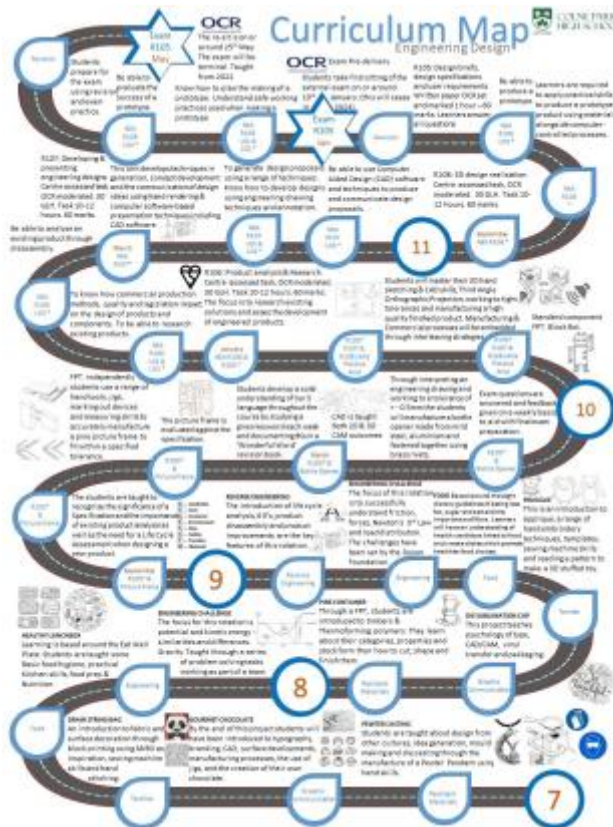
Curriculum Map
Engineering Design

OCR

Exam R105 May

Revision

Students prepare for the exam using revision and exam practice.

Be able to evaluate the Success of a prototype

The re-sit is on or around 25th May. The paper will be terminal. Taught from 2022

Know how to plan the making of a prototype. Understand safe working practices used when making a prototype

OCR Exam Pro delivers

Students take first sitting of the external exam on or around 19th January. Ofsted will assess R105

R105 Design briefs, design specifications and user requirements. Written paper OCR set and marked 1 hour – 60 marks. Learners answer all questions

Be able to produce a prototype

Learners are required to produce a prototype to be produced in prototype product using materials and a suitable mechanism in a product

Exam R105 Jan

R101: Developing & presenting engineering designs. Centre assessed task OCR moderated. 30 GLH. Task 10-12 hours. 60 marks.

This unit develops techniques in generation, concept development and the common national design ideas using hand rendering & computer software based presentation techniques including CAD software.

To generate design proposals using a range of techniques. Know how to develop designs using engineering drawing techniques and annotation.

Be able to use computer aided Design (CAD) software and techniques to produce and communicate design proposals.

R106: 3D design realisation Centre assessed task, OCR moderated. 30 GLH. Task 10-12 hours. 60 marks

11

Be able to analyse an existing product through disassembly.

To know how commercial production methods, quality and cost can impact on the design of products and components. To be able to research existing products.

R104: Product analysis & Research Centre assessed task, OCR moderated. 30 GLH. Task 10-12 hours. 60 marks. The focus is to research existing solutions and aspect the development of engineered products.

Students will master their 2D hand sketching & CAD skills, third angle Orthographic Projection, working to tight tolerances and manufacturing a high quality finished product. Manufacturing & Commercial processes will be embedded through interleaving strategies.

Standard component PPT. Block Rat.

10

FPT: independently students use a range of hand tools, jigs, marking out devices and measuring aids to accurately manufacture a pos picture frame to fit within a specified tolerance.

This picture frame to evaluate against the specification

Students develop a solid understanding of tier 3 language throughout the course to be visited in previous tech week and documenting this in a 'Wonderful Word' revision book

CAD is taught. Both 2D & 3D CAM outcomes

Through interpreting an engineering drawing and working to a tolerance of +/- 0.5mm the students will manufacture a bottle opener made from mild steel, aluminium and hardwood together using brass rivets.

Exam questions are answered and feedback is given on a weekly basis to aid with final exam preparation.

The students are taught to recognise the significance of a Life Cycle assessment review of existing product analysis working as a Life Cycle assessment when designing a new product

REVERSE ENGINEERING
The introduction of life cycle analysis of a product disassembly and product improvement are the key features of this rotation.

ENGINEERING CHALLENGE
The focus of this rotation is to successfully understand friction, forces, Newton's 3rd Law and load distribution. The challenge has been set by the Dyson Foundation

CORE Balsa wood design: Learn guidance in taking the toy, user scenarios & improve workflow. Learners will recreate understanding of health and dare linked school related processes to promote a prototype toy/ book

This is an introduction to applique, a range of hand embroidery techniques, templates, sewing machine skills and making a pattern to make a 3D stuffed toy.

9

Reverse Engineering

Engineering

Food

Textiles

HEALTHY LUNCHBOX
Learning is based around the Eat Well Plate. Students are taught about basic food hygiene, practical kitchen skills, food prep & Nutrition

ENGINEERING CHALLENGE
The focus for this rotation is potential and kinetic energy. Similar ideas around Newtons, Gravity. Taught through a series of problem solving tasks working as part of a team.

PIPE CONTAINER
Through a PPT, students are introduced to thinkers & Thermoforming polymers. They learn about their categories, properties and stock form their how to cut, shape and finish them.

DESIGN A PAPER CUP
This project teaches psychology of type, CAD/CAM, vinyl transfer and packaging.

8

Resistant Materials

Graphic Communication

Engineering

Food

GRAB STRING BAG
An introduction to fabrics and surface decoration through block printing using batik as inspiration, sewing machine skills and hand stitching

GOURMET CHOCOLATE
By the end of this project students will have been introduced to typography, branding, CAD, surface developments, manufacturing processes, the use of jigs, and the creation of their own chocolate.

PEWTER CASTING
Students are taught about design from other cultures, idea generation, mould making and the use of stages in the manufacture of a Pewter Pendant using hand skills.

Textiles

Graphic Communication

Resistant Materials

7